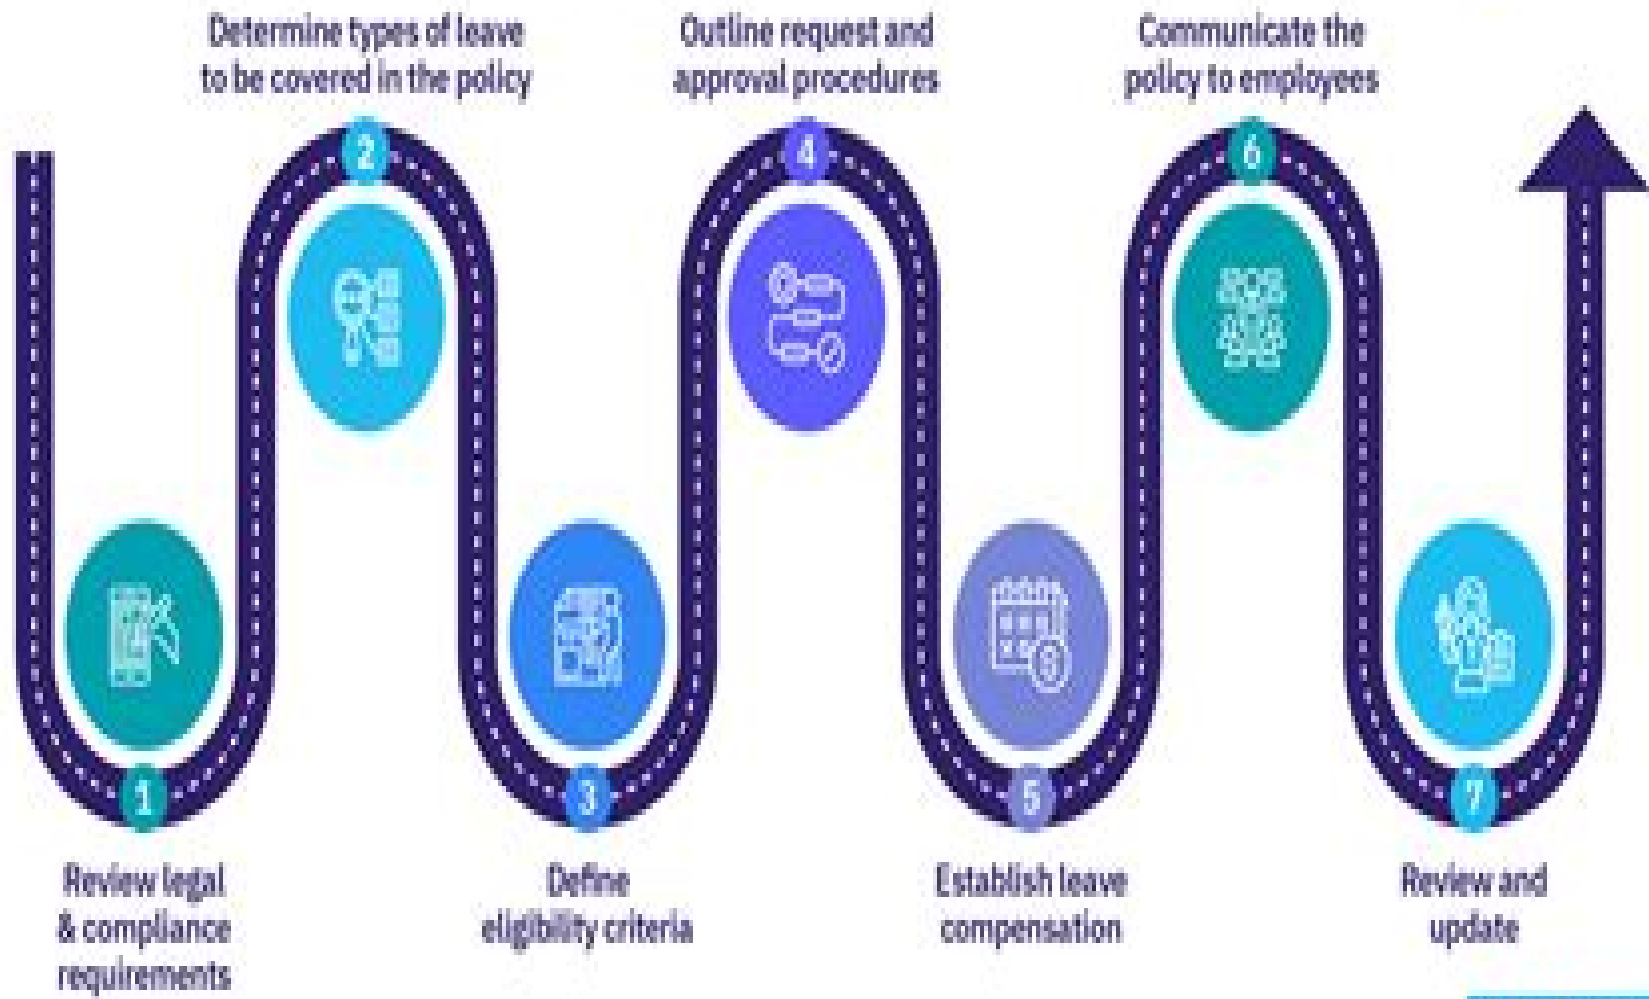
1
Review legal & compliance requirements

2
Determine types of leave to be covered in the policy

3
Define eligibility criteria

4
Outline request and approval procedures

5
Establish leave compensation

6
Communicate the policy to employees

7
Review and update